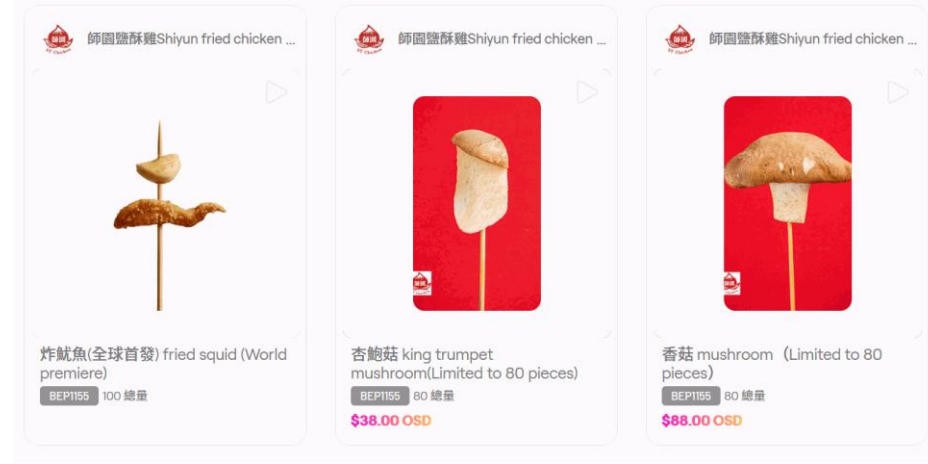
師園鹽酥雞Shiyun fried chicken ...

炸魷魚(全球首發) fried squid (World premiere)

BEP1155 100 總量

師園鹽酥雞Shiyun fried chicken ...

杏鮑菇 king trumpet mushroom(Limited to 80 pieces)

BEP1155 80 總量

$38.00 OSD

師園鹽酥雞Shiyun fried chicken ...

香菇 mushroom（Limited to 80 pieces）

BEP1155 80 總量

$88.00 OSD